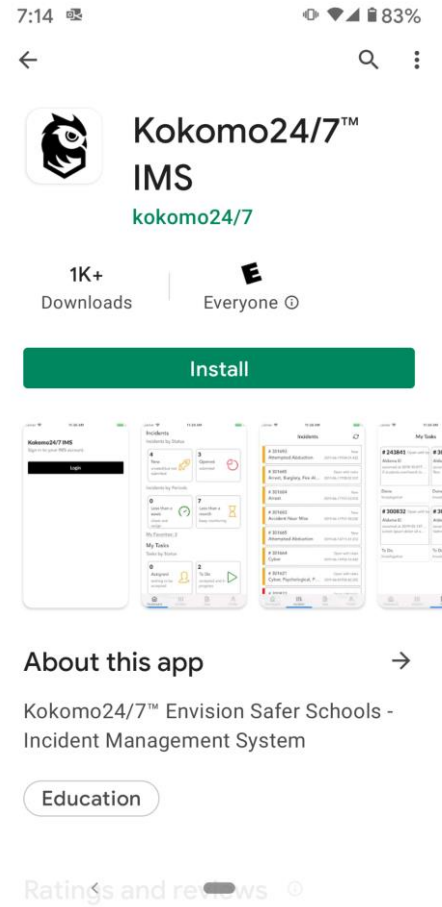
7:14

83%

Kokomo24/7™ IMS

kokomo24/7

1K+
Downloads

E
Everyone ⓘ

Install

Kokomo24/7 IMS

Login

Incidents

Incidents

My Tasks

About this app

Kokomo24/7™ Envision Safer Schools - Incident Management System

Education

Ratings and reviews